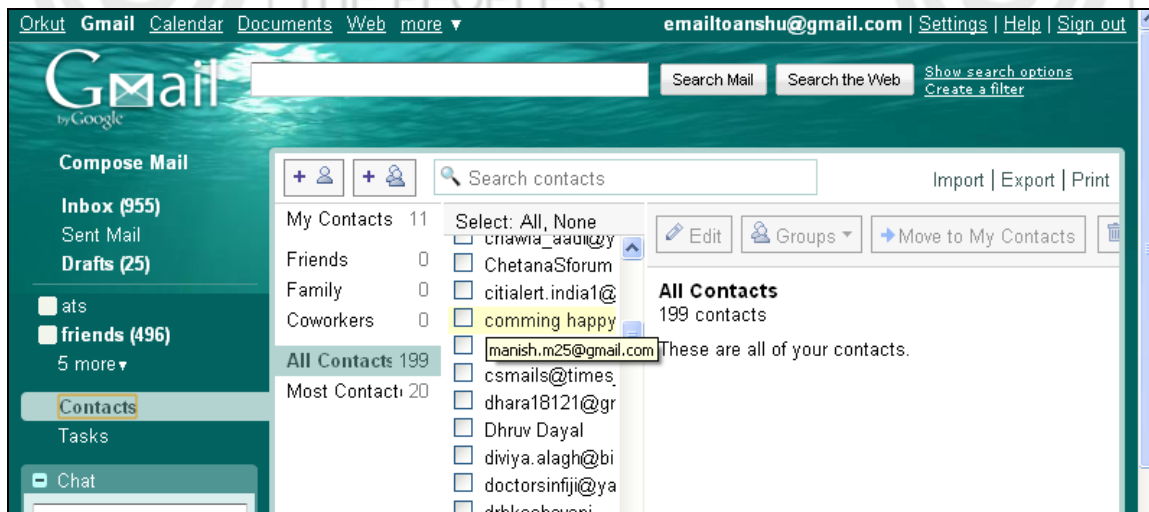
Orkut Gmail Calendar Documents Web more ▾ emailtoanshu@gmail.com | Settings | Help | Sign out

Gmail by Google

Search Mail Search the Web Show search options Create a filter

Compose Mail

Inbox (955)
Sent Mail
Drafts (25)

ats
friends (496)
5 more ▾

Contacts
Tasks

Chat

Search contacts

Import | Export | Print

My Contacts 11
Friends 0
Family 0
Coworkers 0
All Contacts 199
Most Contact 20

Select: All, None
chawla_aadi@y
ChetanaSforum
citialert.india1@
comming happy
manish.m25@gmail.com
csmails@times
dhara18121@gr
Dhruv Dayal
diviya.alagh@bi
doctorsinfiji@ya
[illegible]

Edit Groups Move to My Contacts

All Contacts
199 contacts

These are all of your contacts.